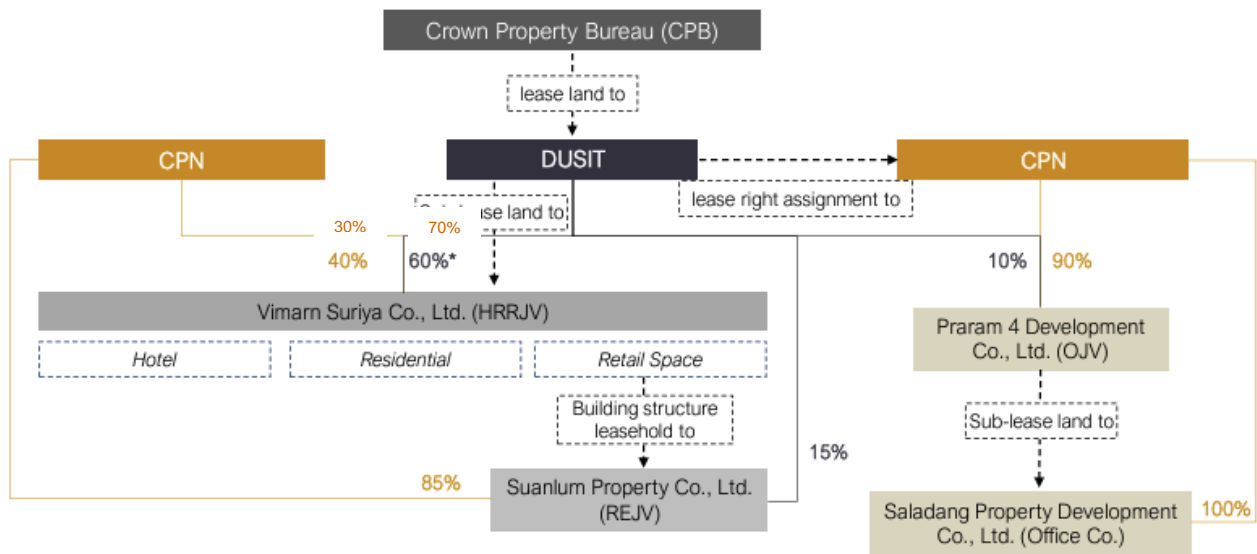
Crown Property Bureau (CPB)

lease land to

CPN

DUSIT

CPN

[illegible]se land to

lease right assignment to

30%

70%

40%

60%*

10%

90%

Vimarn Suriya Co., Ltd. (HRRJV)

Hotel

Residential

Retail Space

Praram 4 Development Co., Ltd. (OJV)

Building structure leasehold to

Sub-lease land to

15%

85%

Suanlum Property Co., Ltd. (REJV)

Saladang Property Development Co., Ltd. (Office Co.)

100%